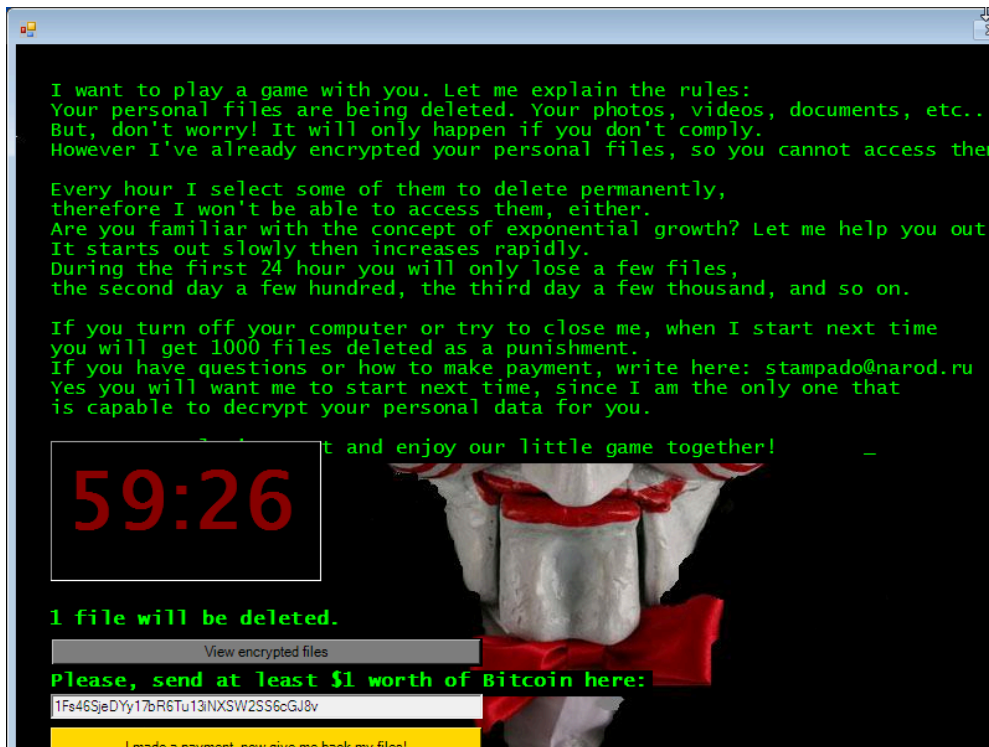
I want to play a game with you. Let me explain the rules:
Your personal files are being deleted. Your photos, videos, documents, etc..
But, don't worry! It will only happen if you don't comply.
However I've already encrypted your personal files, so you cannot access them

Every hour I select some of them to delete permanently,
therefore I won't be able to access them, either.
Are you familiar with the concept of exponential growth? Let me help you out
It starts out slowly then increases rapidly.
During the first 24 hour you will only lose a few files,
the second day a few hundred, the third day a few thousand, and so on.

If you turn off your computer or try to close me, when I start next time
you will get 1000 files deleted as a punishment.
If you have questions or how to make payment, write here: stampado@narod.ru
Yes you will want me to start next time, since I am the only one that
is capable to decrypt your personal data for you.

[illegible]t and enjoy our little game together! _

59:26

1 file will be deleted.

View encrypted files

Please, send at least $1 worth of Bitcoin here:

1Fs46SjeDYy17bR6Tu13iNXSW2SS6cGJ8v

I made a payment, now give me back my files!